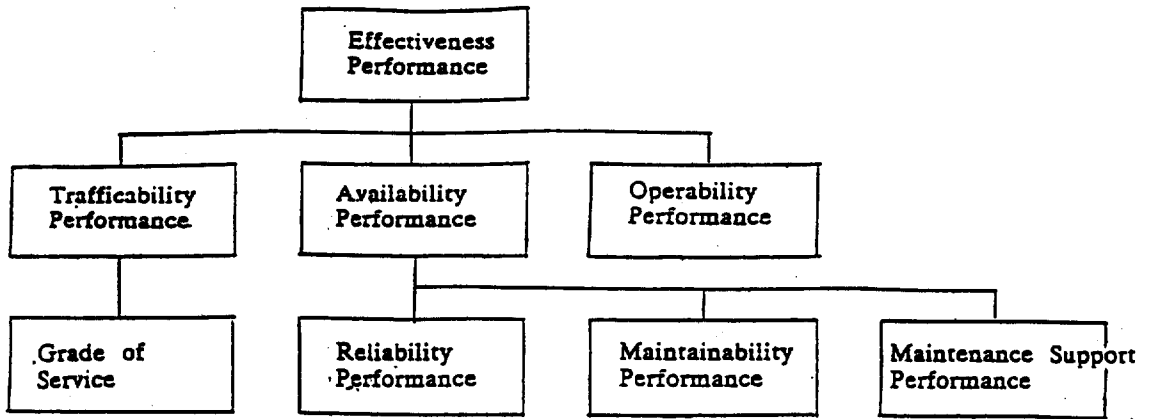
Effectiveness Performance

Trafficability Performance

Availability Performance

Operability Performance

Grade of Service

Reliability Performance

Maintainability Performance

Maintenance Support Performance